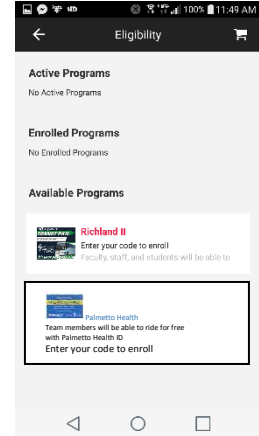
100% 11:49 AM

Eligibility

Active Programs

No Active Programs

Enrolled Programs

No Enrolled Programs

Available Programs

Richland II
Enter your code to enroll
Faculty, staff, and students will be able to

Palmetto Health
Team members will be able to ride for free with Palmetto Health ID
Enter your code to enroll